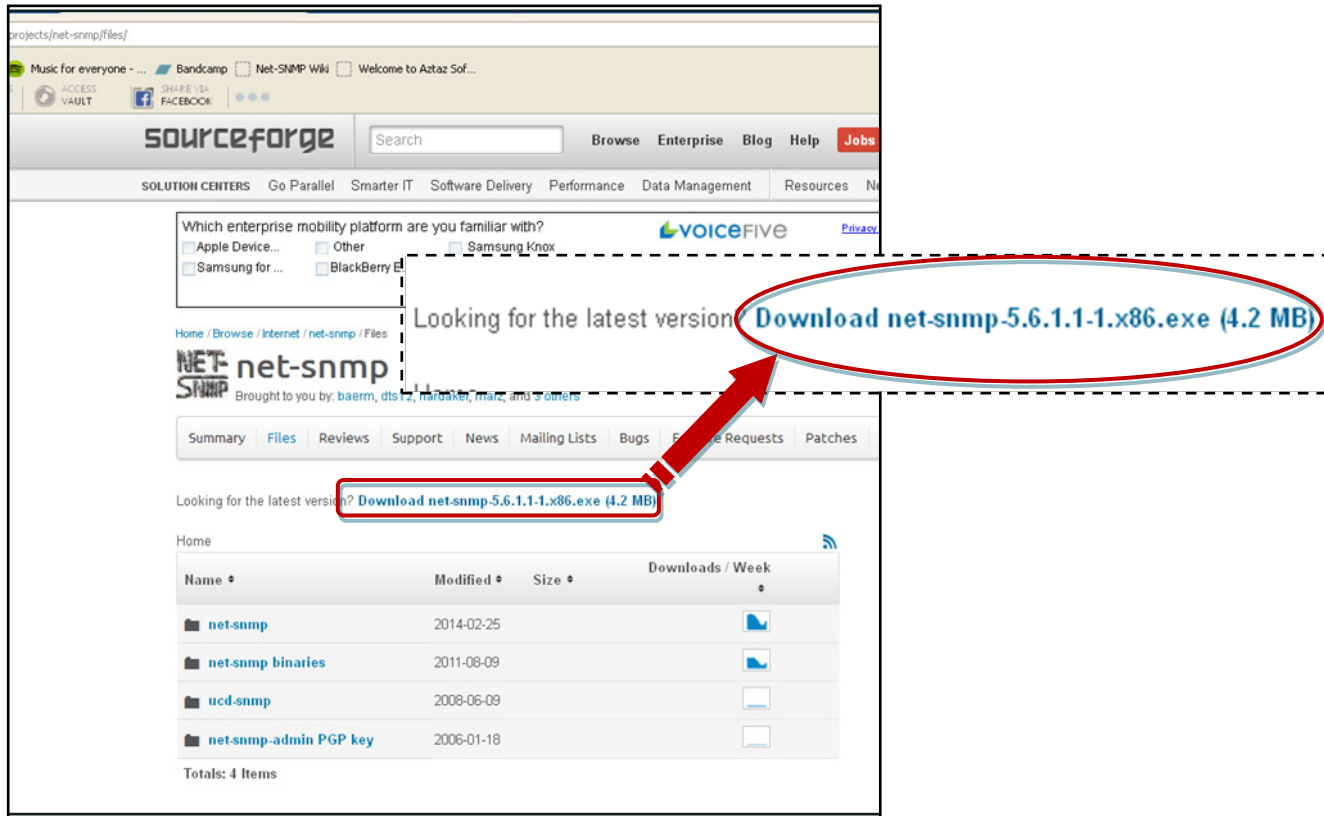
projects/net-snmp/files/

Music for everyone - ... Bandcamp Net-SNMP Wiki Welcome to Aztaz Sof...

ACCESS VAULT SHARE VIA FACEBOOK

sourceforge Search Browse Enterprise Blog Help Jobs

SOLUTION CENTERS Go Parallel Smarter IT Software Delivery Performance Data Management Resources

Which enterprise mobility platform are you familiar with?
Apple Device... Other Samsung Knox
Samsung for ... BlackBerry E

voicefive Privacy

Looking for the latest version? Download net-snmp-5.6.1.1-1.x86.exe (4.2 MB)

Home / Browse / Internet / net-snmp / Files

NET-SNMP net-snmp
Brought to you by: baerm, dts12, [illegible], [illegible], and 3 others

Summary Files Reviews Support News Mailing Lists Bugs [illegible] Requests Patches

Looking for the latest version? Download net-snmp-5.6.1.1-1.x86.exe (4.2 MB)

Home

| Name | Modified | Size | Downloads / Week |
|---|---|---|---|
| net-snmp | 2014-02-25 | | |
| net-snmp binaries | 2011-08-09 | | |
| ucd-snmp | 2008-06-09 | | |
| net-snmp-admin PGP key | 2006-01-18 | | |

Totals: 4 Items